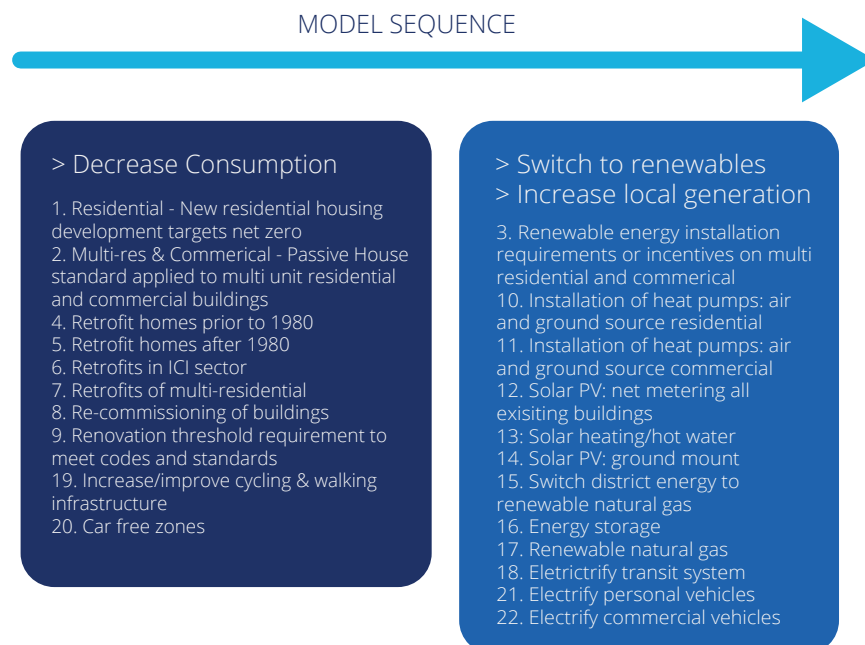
MODEL SEQUENCE

> Decrease Consumption

1. Residential - New residential housing development targets net zero
2. Multi-res & Commerical - Passive House standard applied to multi unit residential and commercial buildings
4. Retrofit homes prior to 1980
5. Retrofit homes after 1980
6. Retrofits in ICI sector
7. Retrofits of multi-residential
8. Re-commissioning of buildings
9. Renovation threshold requirement to meet codes and standards
19. Increase/improve cycling & walking infrastructure
20. Car free zones

> Switch to renewables
> Increase local generation

3. Renewable energy installation requirements or incentives on multi residential and commerical
10. Installation of heat pumps: air and ground source residential
11. Installation of heat pumps: air and ground source commercial
12. Solar PV: net metering all exisiting buildings
13: Solar heating/hot water
14. Solar PV: ground mount
15. Switch district energy to renewable natural gas
16. Energy storage
17. Renewable natural gas
18. Eletrictrify transit system
21. Electrify personal vehicles
22. Electrify commercial vehicles